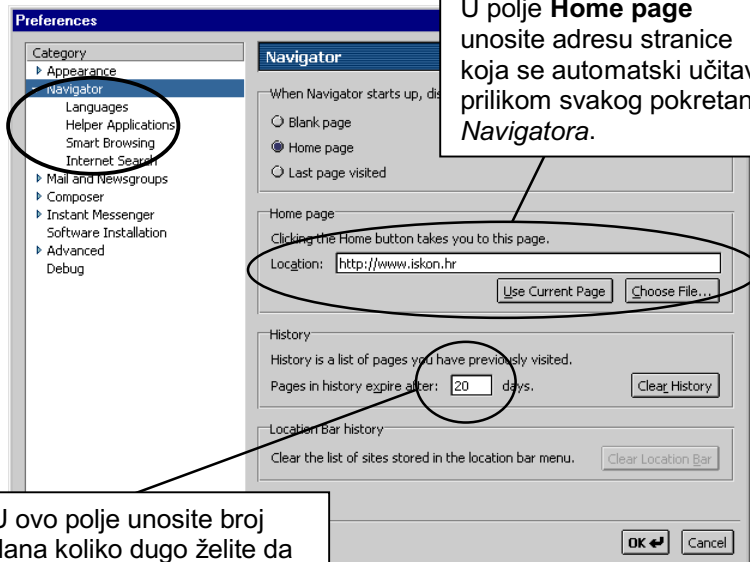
Preferences

U polje **Home page** unosite adresu stranice koja se automatski učitav prilikom svakog pokretan *Navigatora*.

Category
Appearance
Navigator
Languages
Helper Applications
Smart Browsing
Internet Search
Mail and Newsgroups
Composer
Instant Messenger
Software Installation
Advanced
Debug

Navigator

When Navigator starts up, dis
Blank page
Home page
Last page visited

Home page
Clicking the Home button takes you to this page.
Location: http://www.iskon.hr
Use Current Page
Choose File...

History
History is a list of pages you have previously visited.
Pages in history expire after: 20 days.
Clear History

Location Bar history
Clear the list of sites stored in the location bar menu.
Clear Location Bar

U ovo polje unosite broj dana koliko dugo želite da

OK
Cancel